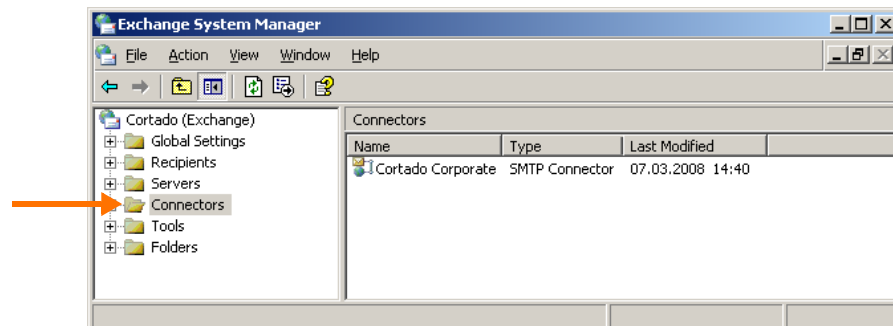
Exchange System Manager

File Action View Window Help

Cortado (Exchange)
Global Settings
Recipients
Servers
Connectors
Tools
Folders

Connectors

| Name | Type | Last Modified |
|---|---|---|
| Cortado Corporate | SMTP Connector | 07.03.2008 14:40 |